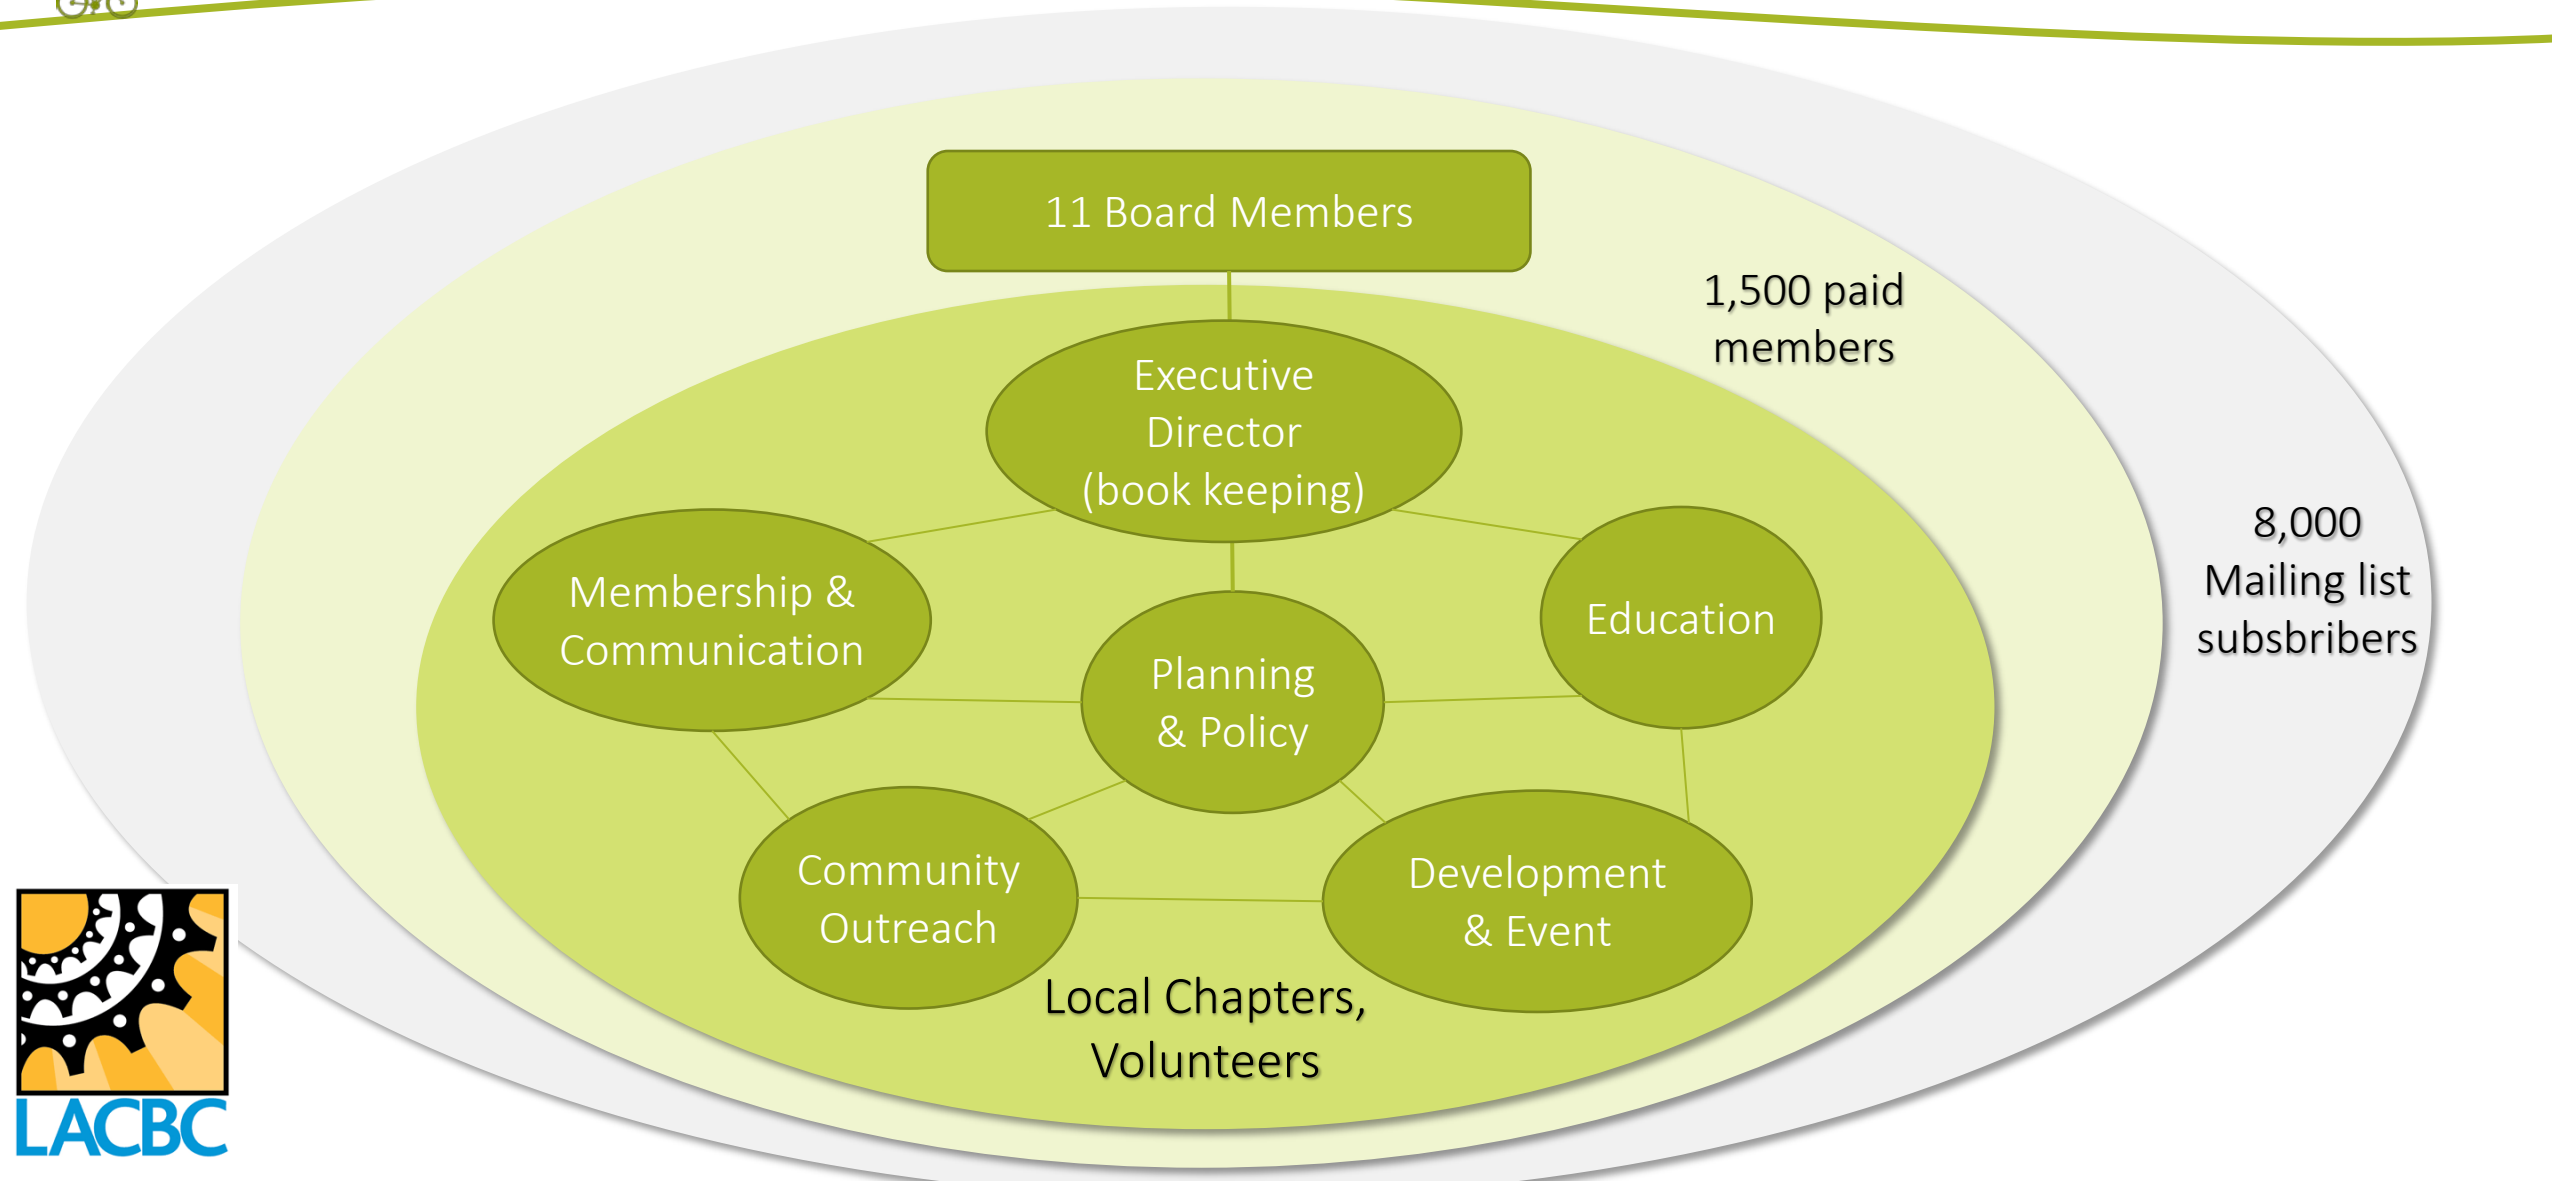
11 Board Members

1,500 paid members

8,000 Mailing list subsbribers

Executive Director (book keeping)

Membership & Communication

Education

Planning & Policy

Community Outreach

Development & Event

Local Chapters, Volunteers

LACBC